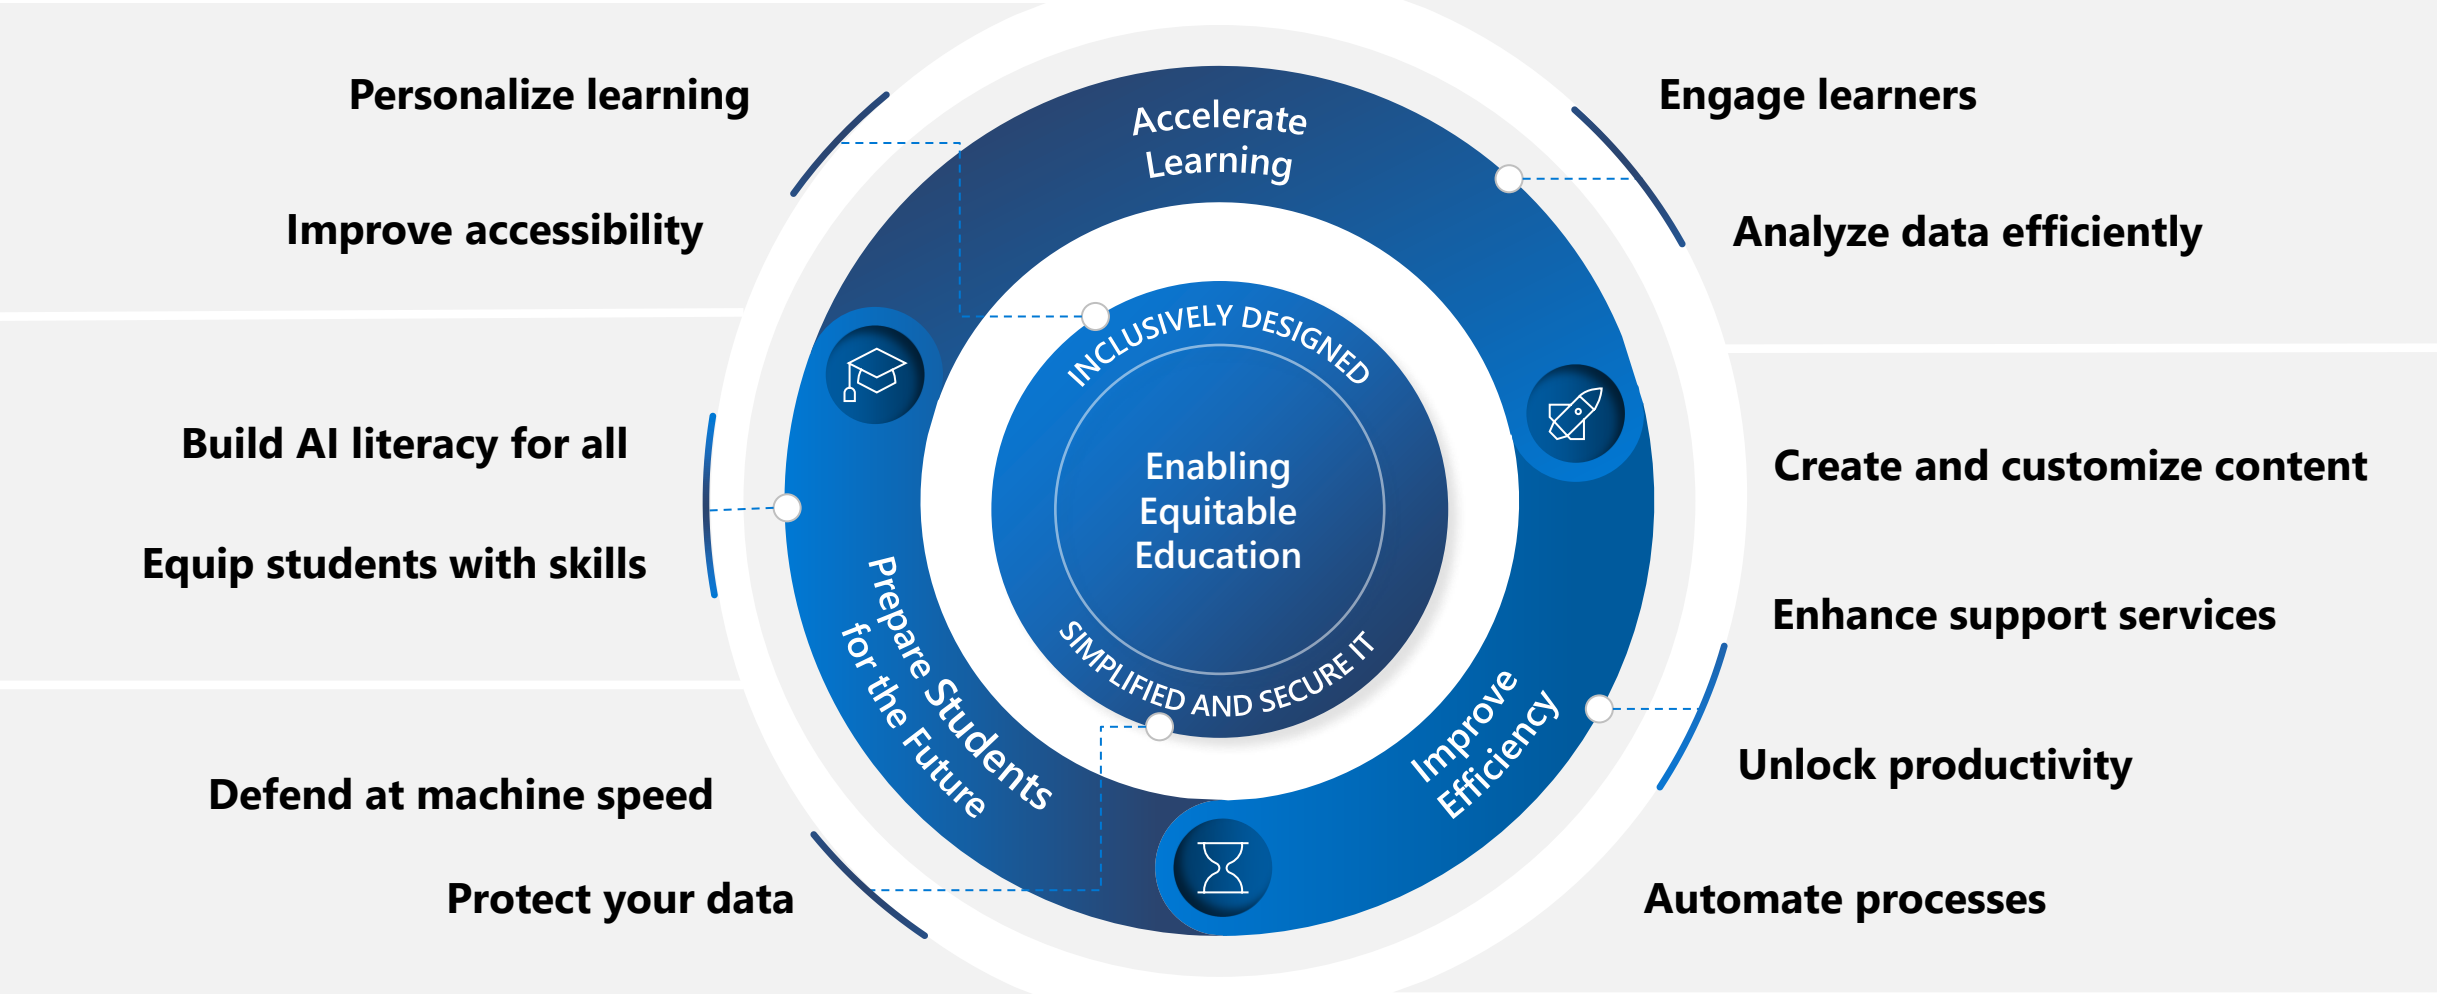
Personalize learning

Improve accessibility

Engage learners

Analyze data efficiently

Accelerate Learning

INCLUSIVELY DESIGNED

Enabling Equitable Education

SIMPLIFIED AND SECURE IT

Build AI literacy for all

Equip students with skills

Create and customize content

Enhance support services

Prepare Students for the Future

Improve Efficiency

Unlock productivity

Defend at machine speed

Protect your data

Automate processes